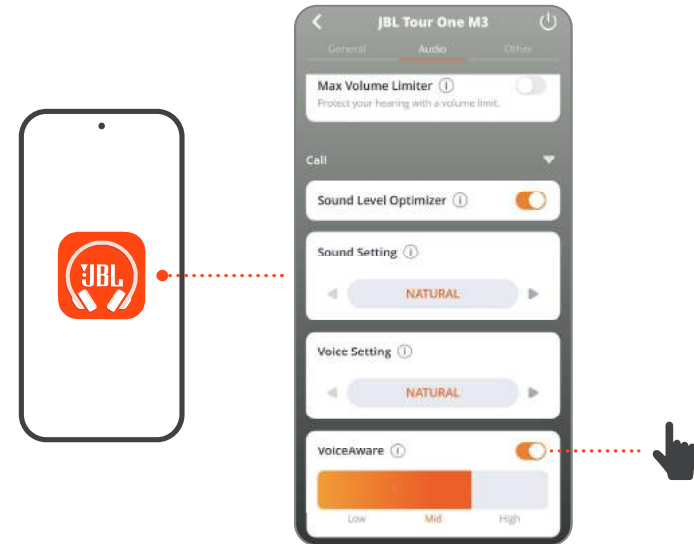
JBL

JBL Tour One M3

General

Audio

Other

Max Volume Limiter ⓘ

Protect your hearing with a volume limit.

Call

Sound Level Optimizer ⓘ

Sound Setting ⓘ

NATURAL

Voice Setting ⓘ

NATURAL

VoiceAware ⓘ

Low

Mid

High